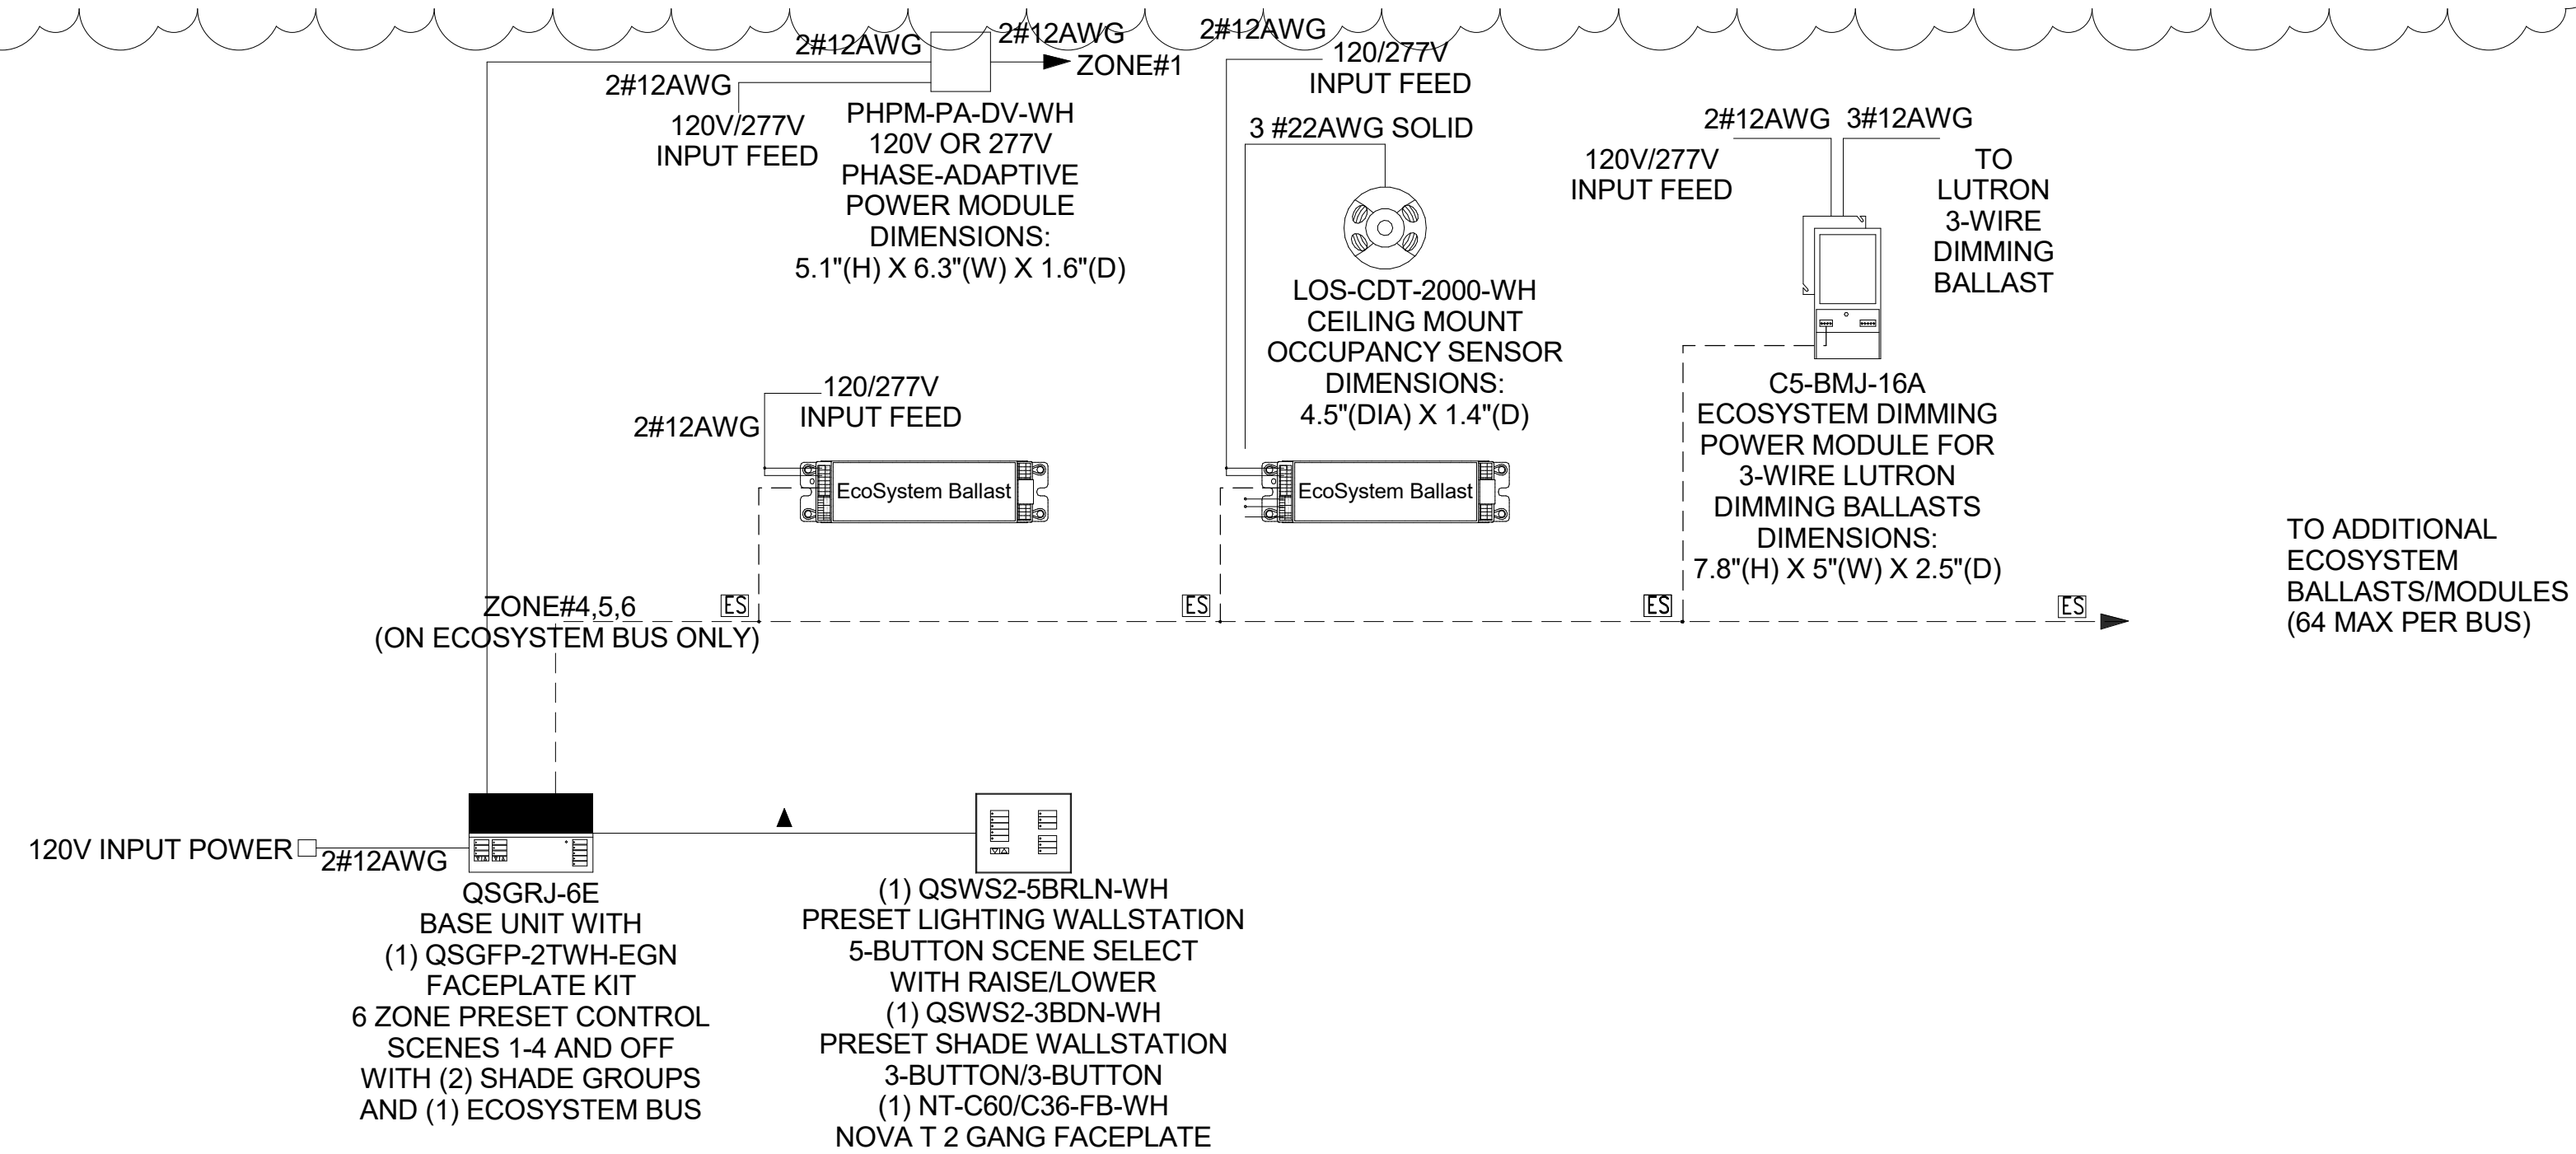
2#12AWG
2#12AWG
ZONE#1
2#12AWG
120V/277V
INPUT FEED
PHPM-PA-DV-WH
120V OR 277V
PHASE-ADAPTIVE
POWER MODULE
DIMENSIONS:
5.1"(H) X 6.3"(W) X 1.6"(D)

2#12AWG
120/277V
INPUT FEED
3 #22AWG SOLID
LOS-CDT-2000-WH
CEILING MOUNT
OCCUPANCY SENSOR
DIMENSIONS:
4.5"(DIA) X 1.4"(D)

2#12AWG 3#12AWG
120V/277V
INPUT FEED
TO
LUTRON
3-WIRE
DIMMING
BALLAST
C5-BMJ-16A
ECOSYSTEM DIMMING
POWER MODULE FOR
3-WIRE LUTRON
DIMMING BALLASTS
DIMENSIONS:
7.8"(H) X 5"(W) X 2.5"(D)

120/277V
INPUT FEED
2#12AWG
EcoSystem Ballast
EcoSystem Ballast

ZONE#4,5,6
(ON ECOSYSTEM BUS ONLY)
ES
ES
ES
ES
TO ADDITIONAL
ECOSYSTEM
BALLASTS/MODULES
(64 MAX PER BUS)

120V INPUT POWER
2#12AWG
QSGRJ-6E
BASE UNIT WITH
(1) QSGFP-2TWH-EGN
FACEPLATE KIT
6 ZONE PRESET CONTROL
SCENES 1-4 AND OFF
WITH (2) SHADE GROUPS
AND (1) ECOSYSTEM BUS

(1) QSWS2-5BRLN-WH
PRESET LIGHTING WALLSTATION
5-BUTTON SCENE SELECT
WITH RAISE/LOWER
(1) QSWS2-3BDN-WH
PRESET SHADE WALLSTATION
3-BUTTON/3-BUTTON
(1) NT-C60/C36-FB-WH
NOVA T 2 GANG FACEPLATE